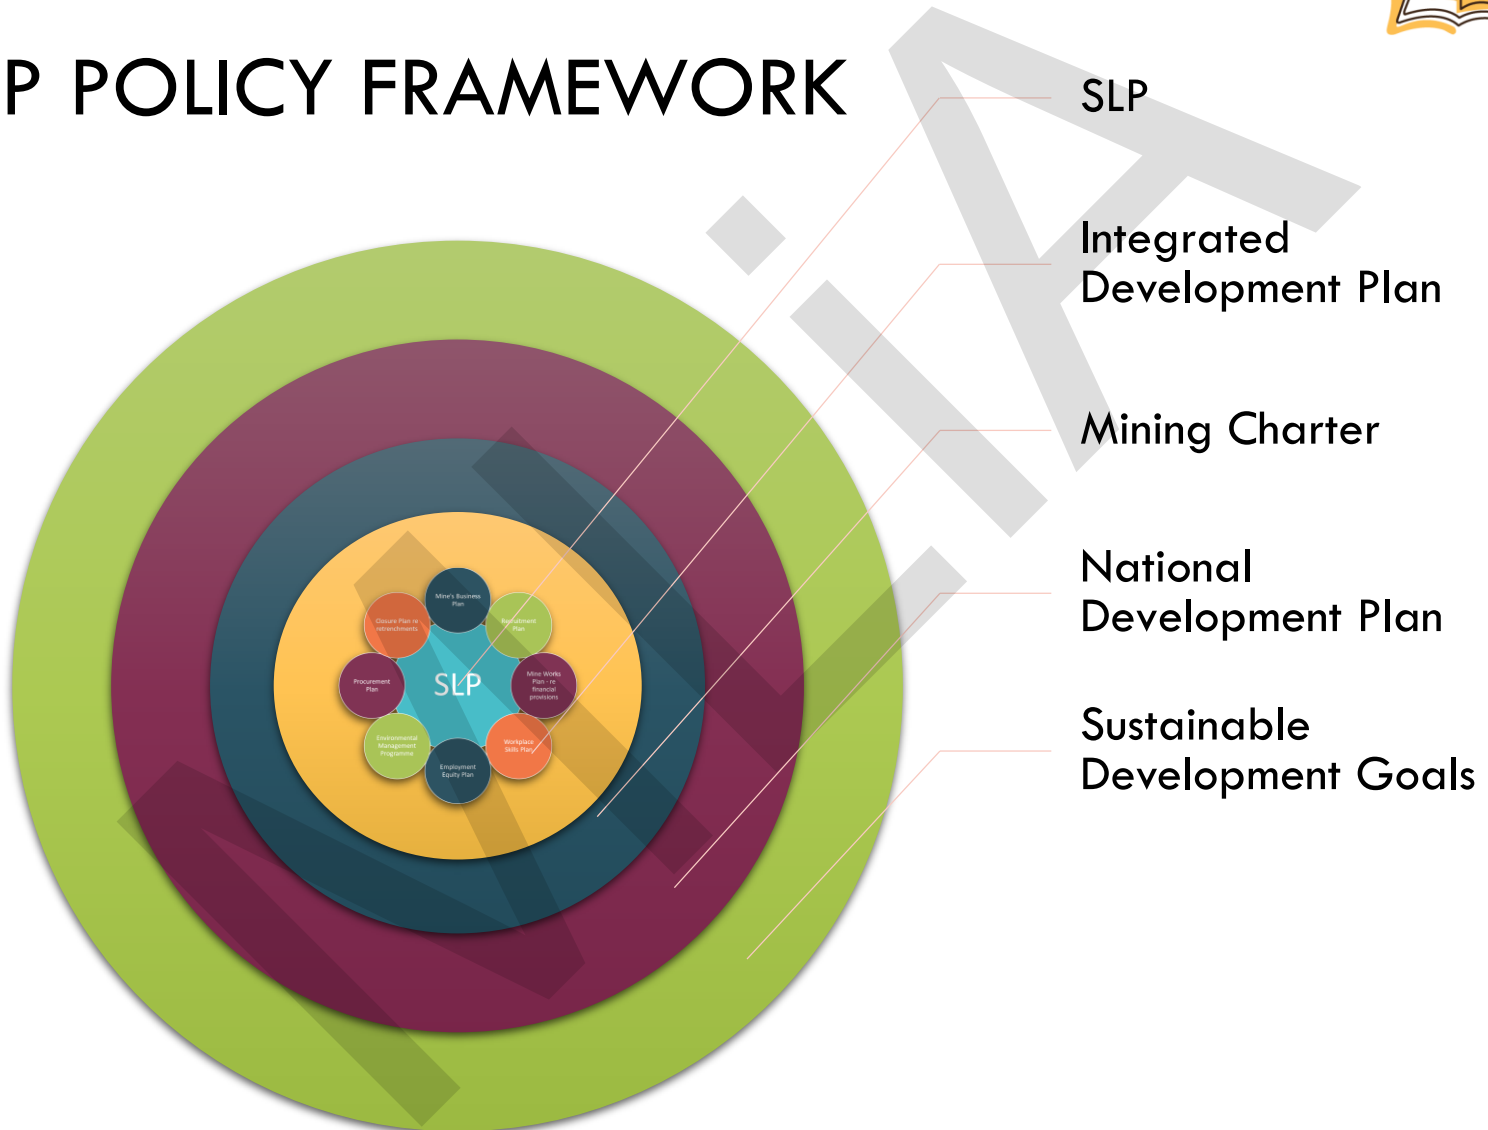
P POLICY FRAMEWORK

Mine's Business Plan

Recruitment Plan

Mine Works Plan - re financial provisions

Workplace Skills Plan

Employment Equity Plan

Environmental Management Programme

Procurement Plan

Closure Plan re retrenchments

SLP

SLP

Integrated Development Plan

Mining Charter

National Development Plan

Sustainable Development Goals